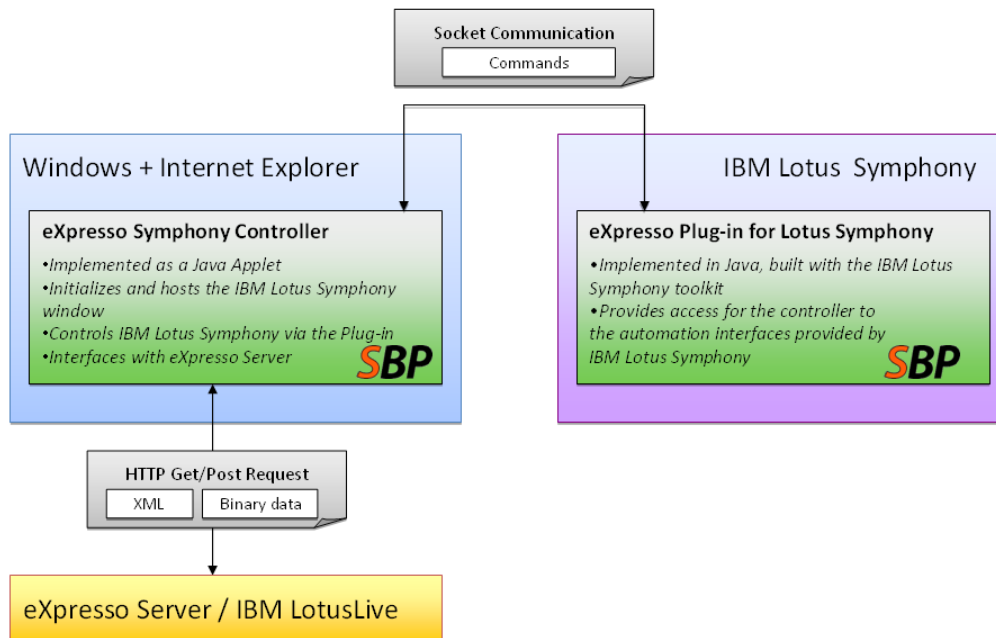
Socket Communication

Commands

Windows + Internet Explorer

eXpresso Symphony Controller

•Implemented as a Java Applet
•Initializes and hosts the IBM Lotus Symphony window
•Controls IBM Lotus Symphony via the Plug-in
•Interfaces with eXpresso Server

SBP

IBM Lotus Symphony

eXpresso Plug-in for Lotus Symphony

•Implemented in Java, built with the IBM Lotus Symphony toolkit
•Provides access for the controller to the automation interfaces provided by IBM Lotus Symphony

SBP

HTTP Get/Post Request

XML

Binary data

eXpresso Server / IBM LotusLive